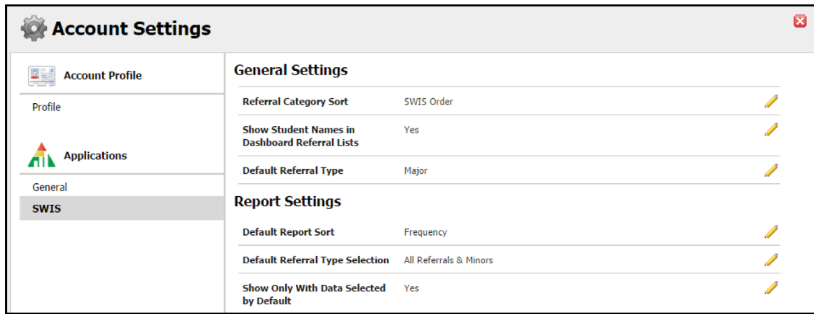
Account Settings

Account Profile

Profile

Applications

General

SWIS

General Settings

| | |
|---|---|
| Referral Category Sort | SWIS Order |
| Show Student Names in Dashboard Referral Lists | Yes |
| Default Referral Type | Major |

Report Settings

| | |
|---|---|
| Default Report Sort | Frequency |
| Default Referral Type Selection | All Referrals & Minors |
| Show Only With Data Selected by Default | Yes |